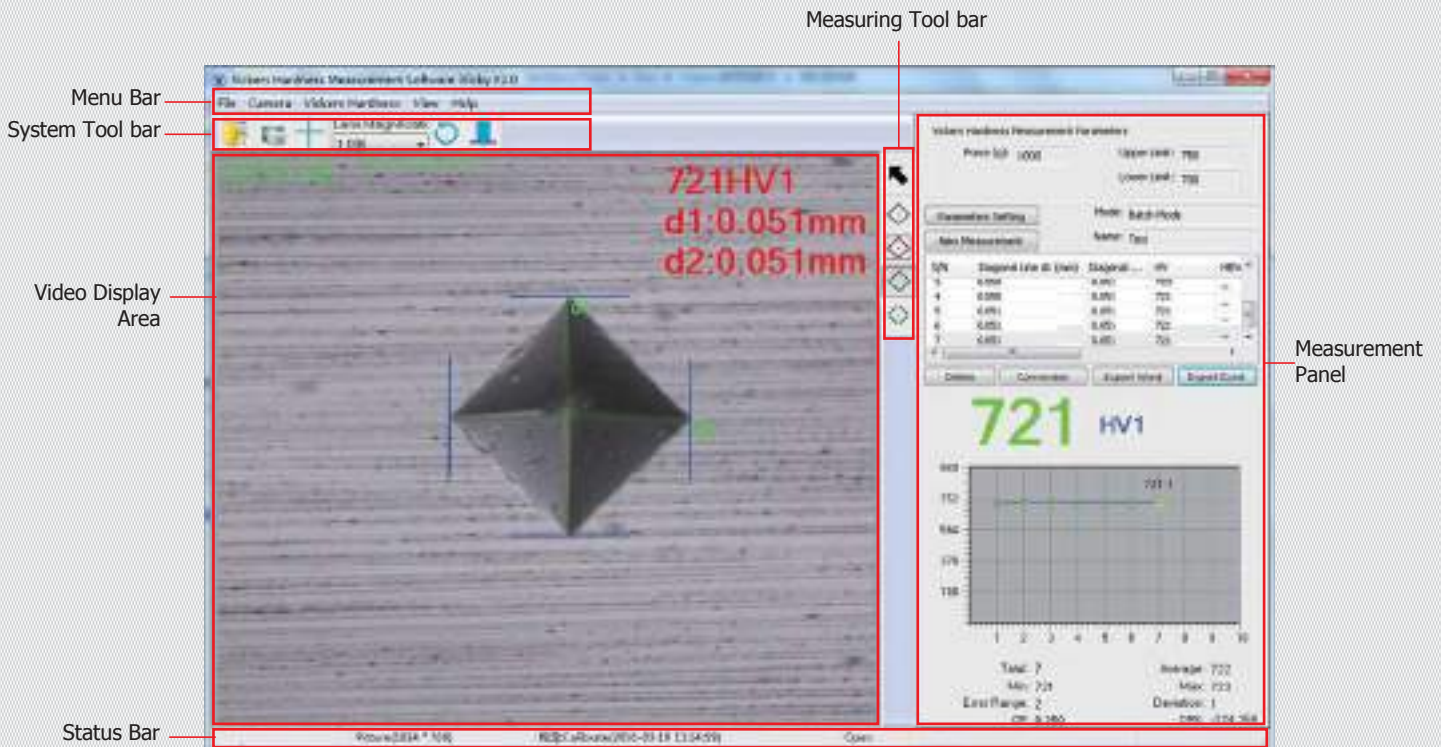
Measuring Tool bar

Menu Bar

System Tool bar

Video Display Area

Measurement Panel

Status Bar

Vickers Hardness Measurement Software Vicky V2.0

File Camera Vickers Hardness View Help

Lens Magnification

721HV1
d1:0.051mm
d2:0.051mm

Vickers Hardness Measurement Parameters

Force (g): 1000

Upper Limit: 750

Lower Limit: 700

Parameter Setting

New Measurement

Mode: Batch Mode

Name: Test

| S/N | Diagonal Line d1 (mm) | Diagonal ... | HV | HRc |
|---|---|---|---|---|
| 3 | 0.050 | 0.051 | 722 | -- |
| 4 | 0.050 | 0.051 | 721 | -- |
| 5 | 0.051 | 0.051 | 721 | -- |
| 6 | 0.051 | 0.051 | 722 | -- |
| 7 | 0.051 | 0.051 | 721 | -- |

Delete Conversion Export Word Export Excel

721 HV1

721.1

1 2 3 4 5 6 7 8 9 10

Total: 7

Min: 721

Extr Range: 2

Average: 722

Max: 723

Deviation: 1

Picture(1024 * 768) Calibrate(2016-03-19 13:04:59) Open